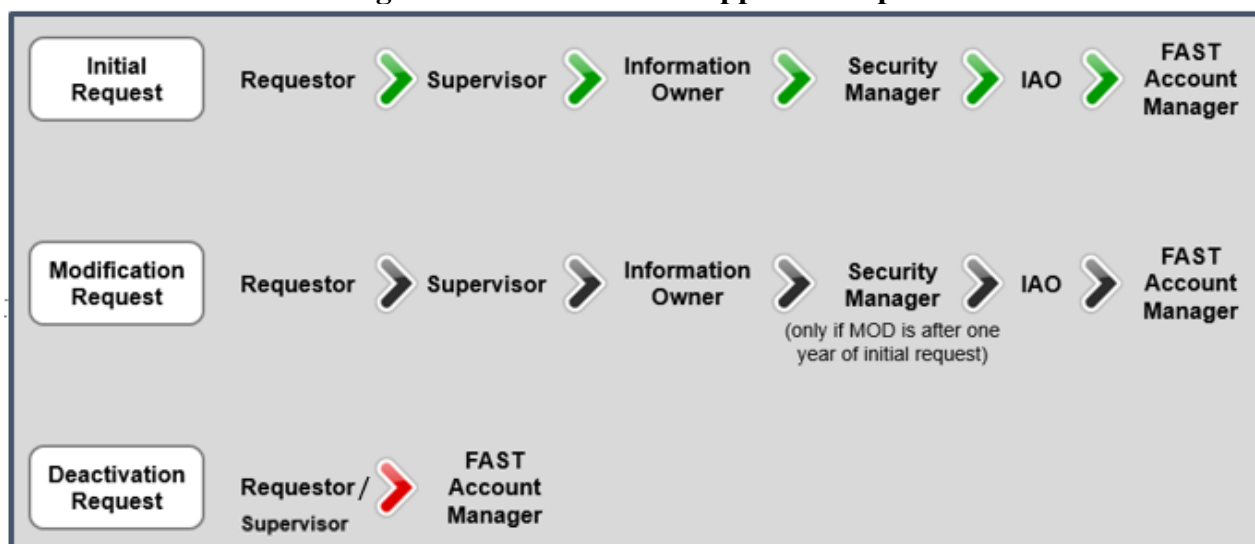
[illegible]

Initial Request

Requestor Supervisor Information Owner Security Manager IAO FAST Account Manager

Modification Request

Requestor Supervisor Information Owner Security Manager (only if MOD is after one year of initial request) IAO FAST Account Manager

Deactivation Request

Requestor / Supervisor FAST Account Manager